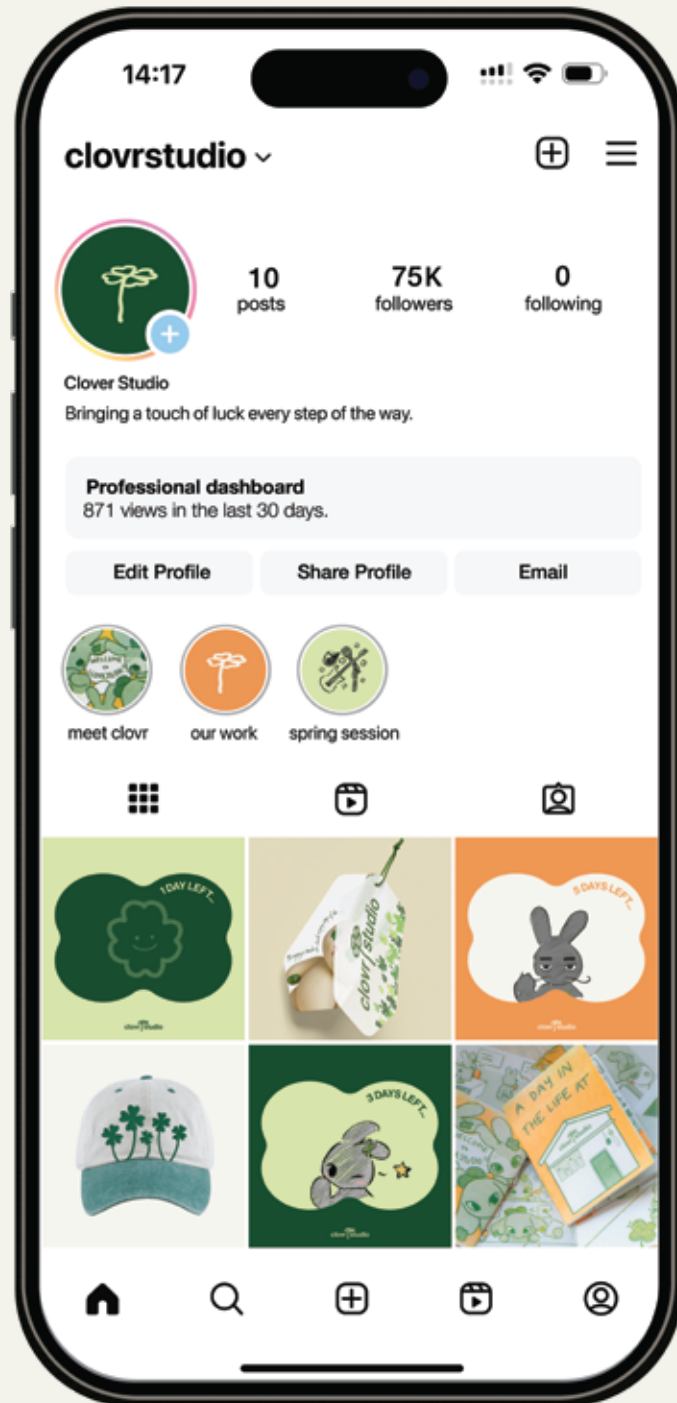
14:17

clovrstudio

10 posts

75K followers

0 following

Clover Studio

Bringing a touch of luck every step of the way.

Professional dashboard

871 views in the last 30 days.

Edit Profile

Share Profile

Email

meet clovr

our work

spring session

1 DAY LEFT...

clovr studio

clovr studio

5 DAYS LEFT...

clovr studio

3 DAYS LEFT...

clovr studio

A DAY IN THE LIFE AT